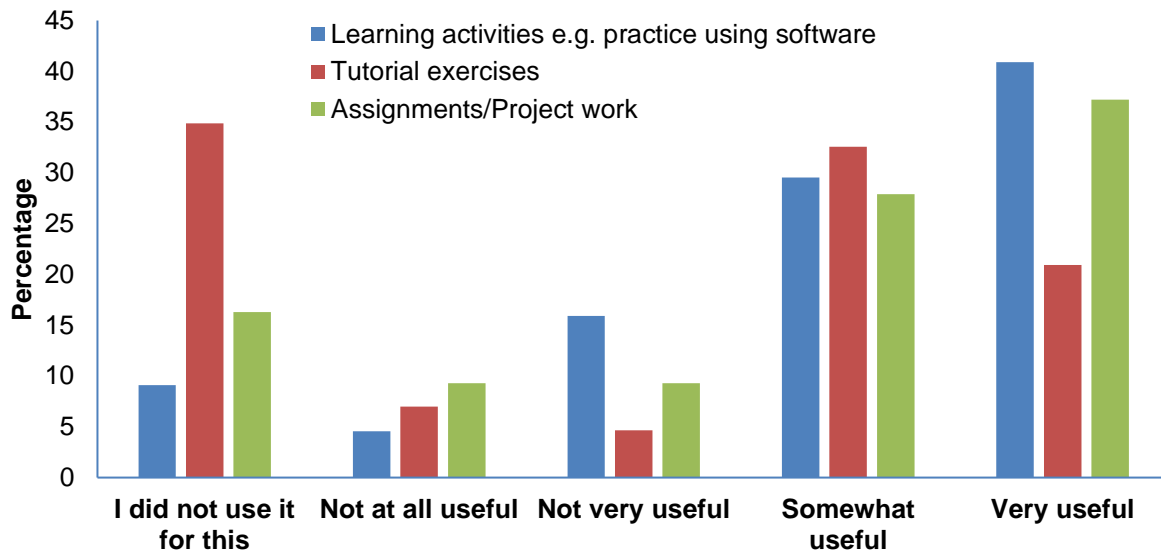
Learning activities e.g. practice using software
Tutorial exercises
Assignments/Project work

Percentage

45
40
35
30
25
20
15
10
5
0

I did not use it for this
Not at all useful
Not very useful
Somewhat useful
Very useful